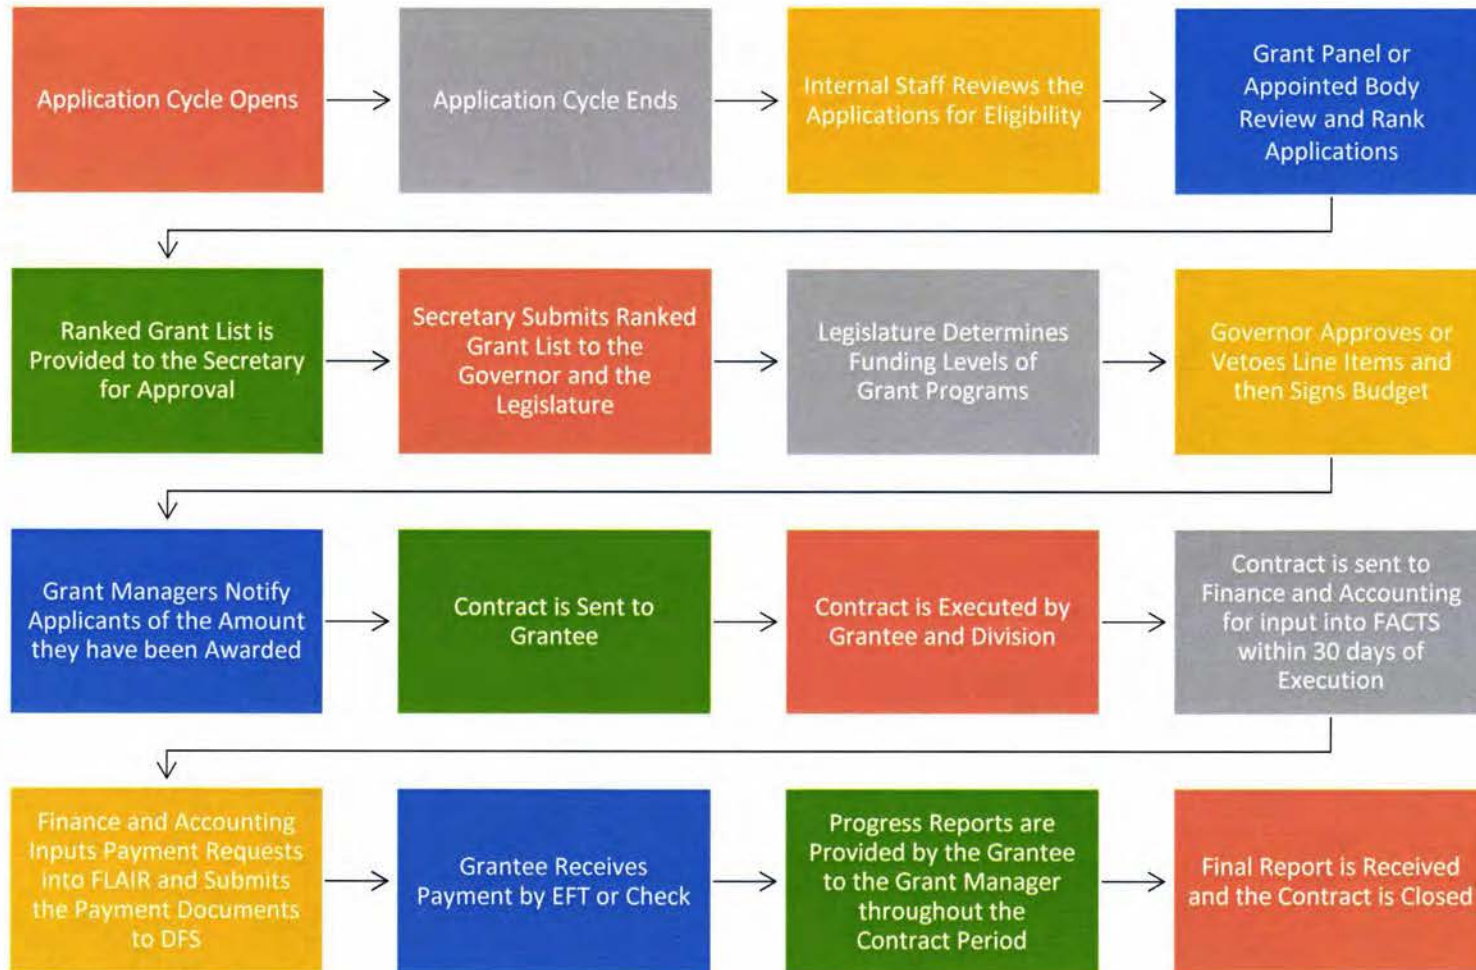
Application Cycle Opens

Application Cycle Ends

Internal Staff Reviews the Applications for Eligibility

Grant Panel or Appointed Body Review and Rank Applications

Ranked Grant List is Provided to the Secretary for Approval

Secretary Submits Ranked Grant List to the Governor and the Legislature

Legislature Determines Funding Levels of Grant Programs

Governor Approves or Vetoes Line Items and then Signs Budget

Grant Managers Notify Applicants of the Amount they have been Awarded

Contract is Sent to Grantee

Contract is Executed by Grantee and Division

Contract is sent to Finance and Accounting for input into FACTS within 30 days of Execution

Finance and Accounting Inputs Payment Requests into FLAIR and Submits the Payment Documents to DFS

Grantee Receives Payment by EFT or Check

Progress Reports are Provided by the Grantee to the Grant Manager throughout the Contract Period

Final Report is Received and the Contract is Closed